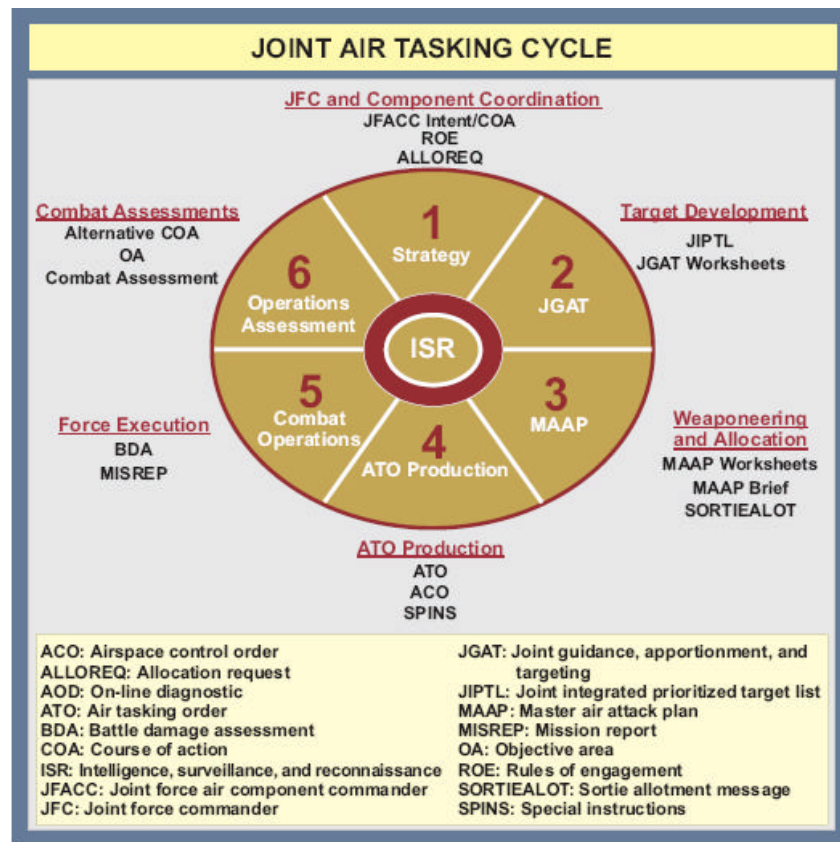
JOINT AIR TASKING CYCLE

JFC and Component Coordination
JFACC Intent/COA
ROE
ALLOREQ

Combat Assessments
Alternative COA
OA
Combat Assessment

Target Development
JIPTL
JGAT Worksheets

1
Strategy

2
JGAT

3
MAAP

4
ATO Production

5
Combat Operations

6
Operations Assessment

ISR

Force Execution
BDA
MISREP

Weaponeering and Allocation
MAAP Worksheets
MAAP Brief
SORTIEALOT

ATO Production
ATO
ACO
SPINS

ACO: Airspace control order
ALLOREQ: Allocation request
AOD: On-line diagnostic
ATO: Air tasking order
BDA: Battle damage assessment
COA: Course of action
ISR: Intelligence, surveillance, and reconnaissance
JFACC: Joint force air component commander
JFC: Joint force commander

JGAT: Joint guidance, apportionment, and targeting
JIPTL: Joint integrated prioritized target list
MAAP: Master air attack plan
MISREP: Mission report
OA: Objective area
ROE: Rules of engagement
SORTIEALOT: Sortie allotment message
SPINS: Special instructions